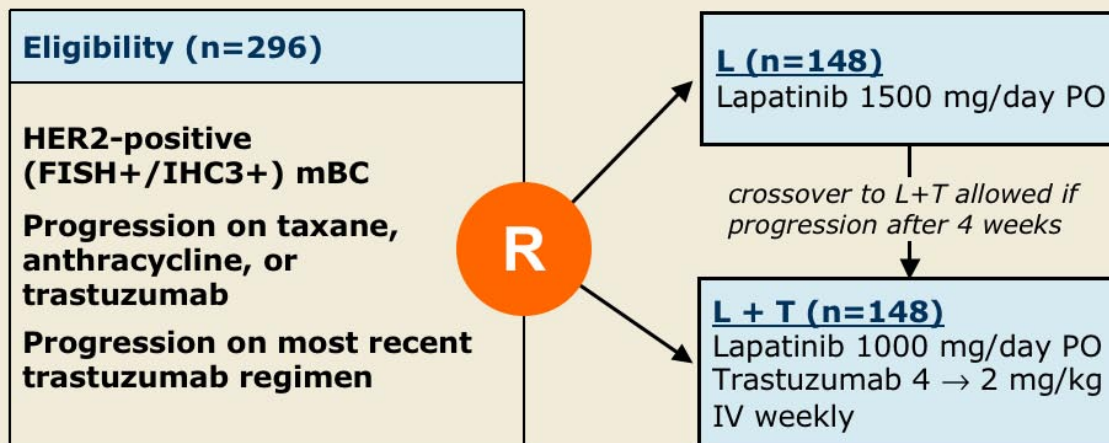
Eligibility (n=296)

HER2-positive (FISH+/IHC3+) mBC

Progression on taxane, anthracycline, or trastuzumab

Progression on most recent trastuzumab regimen

R

L (n=148)
Lapatinib 1500 mg/day PO

crossover to L+T allowed if progression after 4 weeks

L + T (n=148)
Lapatinib 1000 mg/day PO
Trastuzumab 4 $\rightarrow$ 2 mg/kg IV weekly